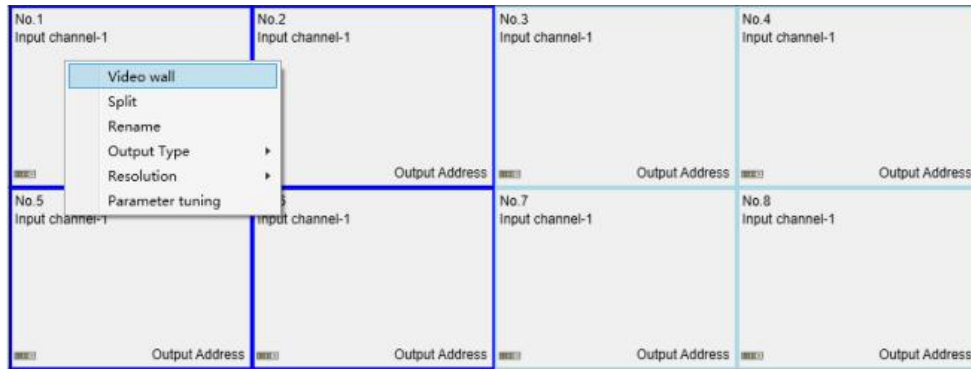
No.1
Input channel-1

Video wall
Split
Rename
Output Type
Resolution
Parameter tuning

No.2
Input channel-1
Output Address

No.3
Input channel-1
Output Address

No.4
Input channel-1
Output Address

No.5
Input channel-1
Output Address

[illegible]6
Input channel-1
Output Address

No.7
Input channel-1
Output Address

No.8
Input channel-1
Output Address